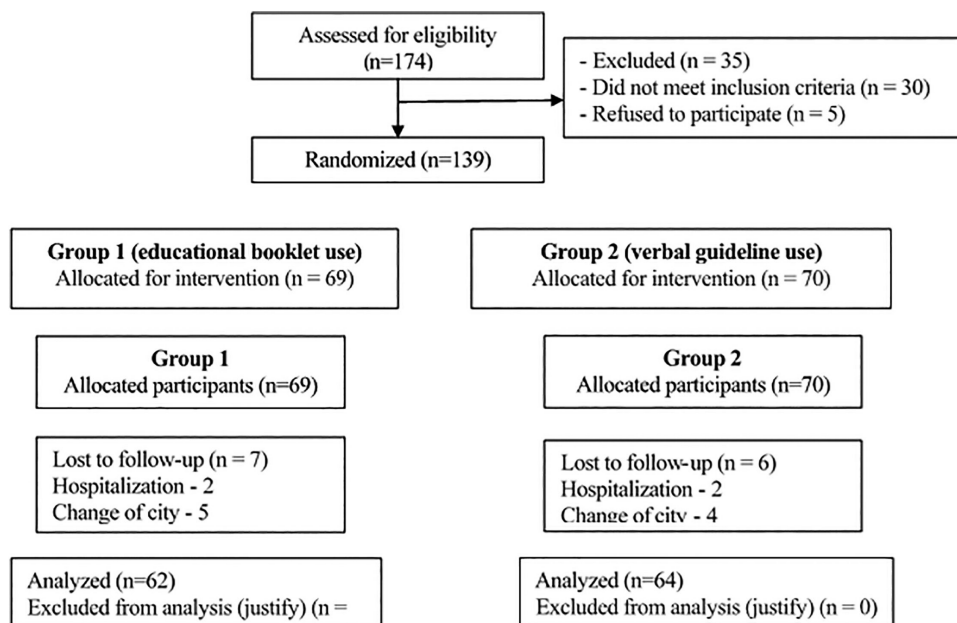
Assessed for eligibility (n=174)

- Excluded (n = 35)
- Did not meet inclusion criteria (n = 30)
- Refused to participate (n = 5)

Randomized (n=139)

**Group 1 (educational booklet use)**
Allocated for intervention (n = 69)

**Group 2 (verbal guideline use)**
Allocated for intervention (n = 70)

**Group 1**
Allocated participants (n=69)

**Group 2**
Allocated participants (n=70)

Lost to follow-up (n = 7)
Hospitalization - 2
Change of city - 5

Lost to follow-up (n = 6)
Hospitalization - 2
Change of city - 4

Analyzed (n=62)
Excluded from analysis (justify) (n = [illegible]

Analyzed (n=64)
Excluded from analysis (justify) (n = 0)